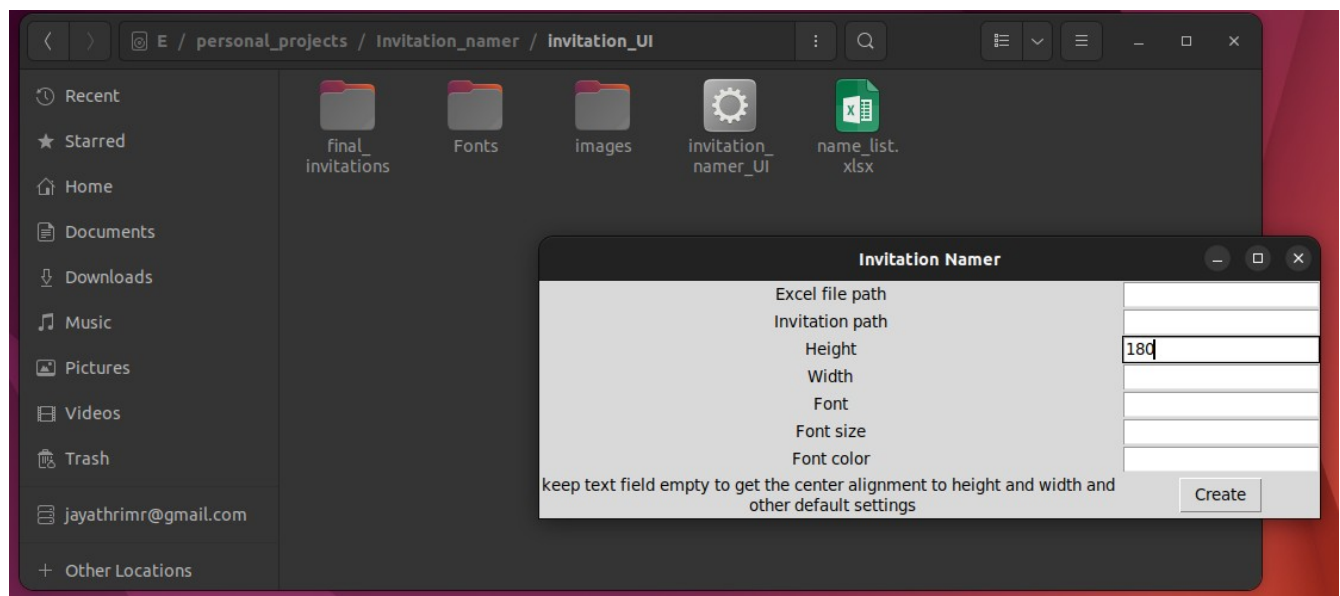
E / personal_projects / Invitation_namer / invitation_UI

Recent
Starred
Home
Documents
Downloads
Music
Pictures
Videos
Trash
jayathrimr@gmail.com
+ Other Locations

final_ invitations
Fonts
images
invitation_ namer_UI
name_list. xlsx

Invitation Namer

Excel file path
Invitation path
Height 180
Width
Font
Font size
Font color
keep text field empty to get the center alignment to height and width and other default settings
Create